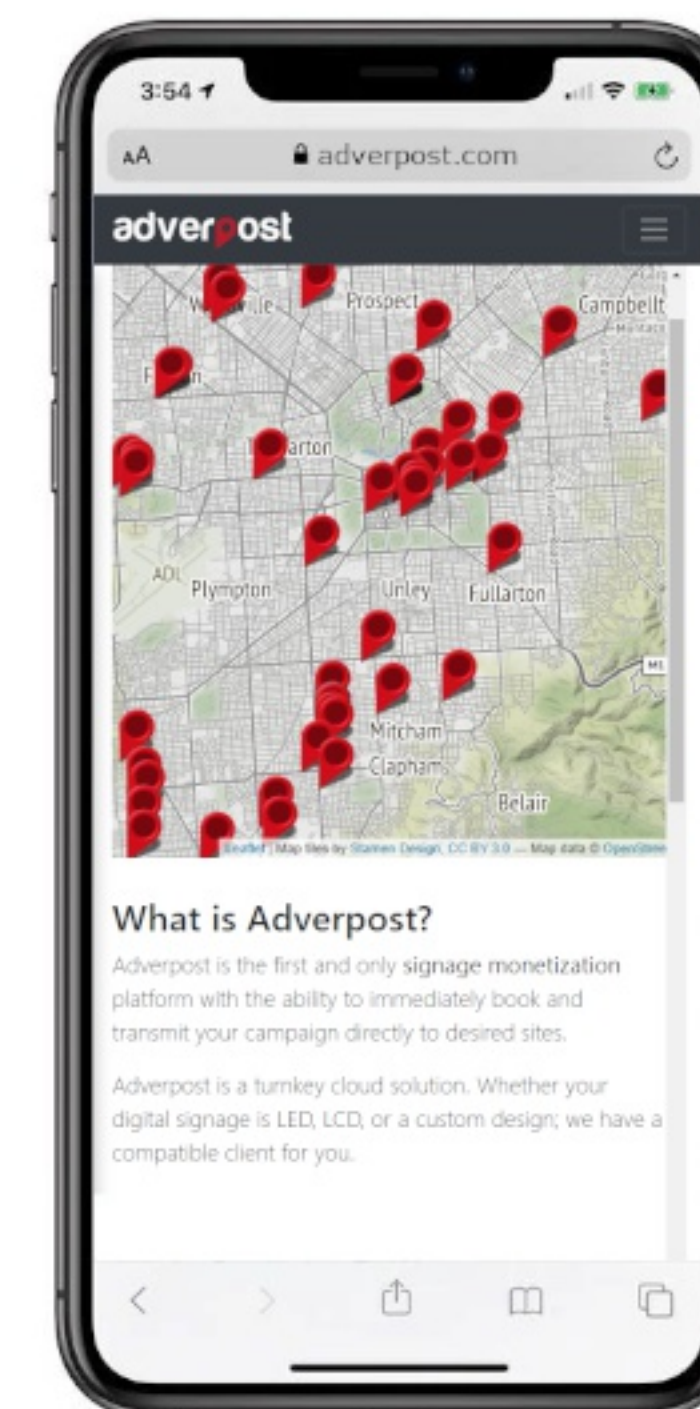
3:54

AA adverpost.com

adverpost

Prospect
Campbellt
Plympton
Unley
Fullarton
ADL
Mitcham
Clapham
Belair
M1

Leaflet | Map tiles by Stamen Design, CC BY 3.0 — Map data © OpenStreetMap

What is Adverpost?

Adverpost is the first and only signage monetization platform with the ability to immediately book and transmit your campaign directly to desired sites.

Adverpost is a turnkey cloud solution. Whether your digital signage is LED, LCD, or a custom design; we have a compatible client for you.